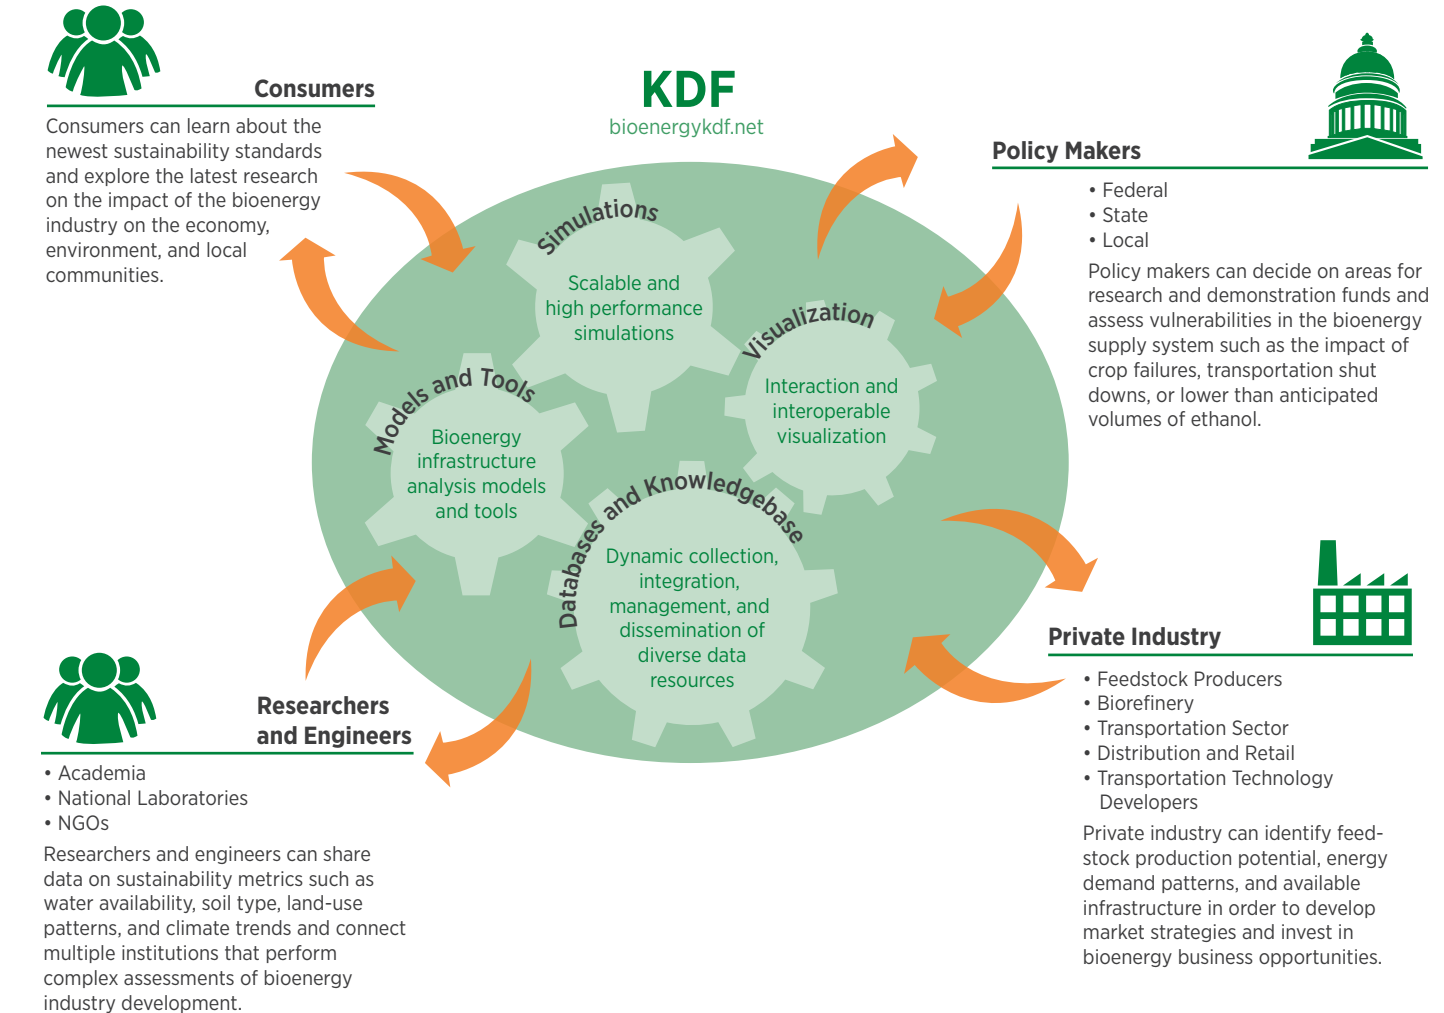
Consumers

Consumers can learn about the newest sustainability standards and explore the latest research on the impact of the bioenergy industry on the economy, environment, and local communities.

KDF
bioenergykdf.net

Policy Makers

• Federal
• State
• Local

Policy makers can decide on areas for research and demonstration funds and assess vulnerabilities in the bioenergy supply system such as the impact of crop failures, transportation shut downs, or lower than anticipated volumes of ethanol.

Simulations
Scalable and high performance simulations

Visualization
Interaction and interoperable visualization

Models and Tools
Bioenergy infrastructure analysis models and tools

Databases and Knowledgebase
Dynamic collection, integration, management, and dissemination of diverse data resources

Private Industry

• Feedstock Producers
• Biorefinery
• Transportation Sector
• Distribution and Retail
• Transportation Technology Developers

Private industry can identify feedstock production potential, energy demand patterns, and available infrastructure in order to develop market strategies and invest in bioenergy business opportunities.

Researchers and Engineers

• Academia
• National Laboratories
• NGOs

Researchers and engineers can share data on sustainability metrics such as water availability, soil type, land-use patterns, and climate trends and connect multiple institutions that perform complex assessments of bioenergy industry development.